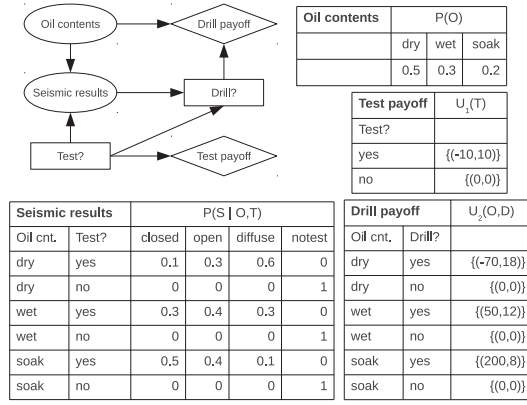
Oil contents

Drill payoff

Seismic results

Drill?

Test?

Test payoff

| Oil contents | P(O) | | |
|---|---|---|---|
| | dry | wet | soak |
| | 0.5 | 0.3 | 0.2 |

| Test payoff | $U_1(T)$ |
|---|---|
| Test? | |
| yes | {(-10,10)} |
| no | {(0,0)} |

| Seismic results | | P(S \| O,T) | | | |
|---|---|---|---|---|---|
| Oil cnt. | Test? | closed | open | diffuse | notest |
| dry | yes | 0.1 | 0.3 | 0.6 | 0 |
| dry | no | 0 | 0 | 0 | 1 |
| wet | yes | 0.3 | 0.4 | 0.3 | 0 |
| wet | no | 0 | 0 | 0 | 1 |
| soak | yes | 0.5 | 0.4 | 0.1 | 0 |
| soak | no | 0 | 0 | 0 | 1 |

| Drill payoff | | $U_2(O,D)$ |
|---|---|---|
| Oil cnt. | Drill? | |
| dry | yes | {(-70,18)} |
| dry | no | {(0,0)} |
| wet | yes | {(50,12)} |
| wet | no | {(0,0)} |
| soak | yes | {(200,8)} |
| soak | no | {(0,0)} |